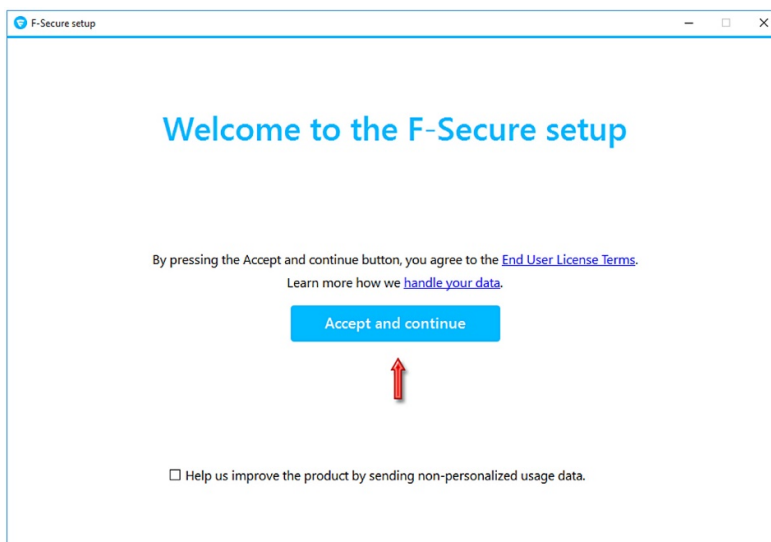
F-Secure setup

Welcome to the F-Secure setup

By pressing the Accept and continue button, you agree to the End User License Terms.
Learn more how we handle your data.

Accept and continue

☐ Help us improve the product by sending non-personalized usage data.